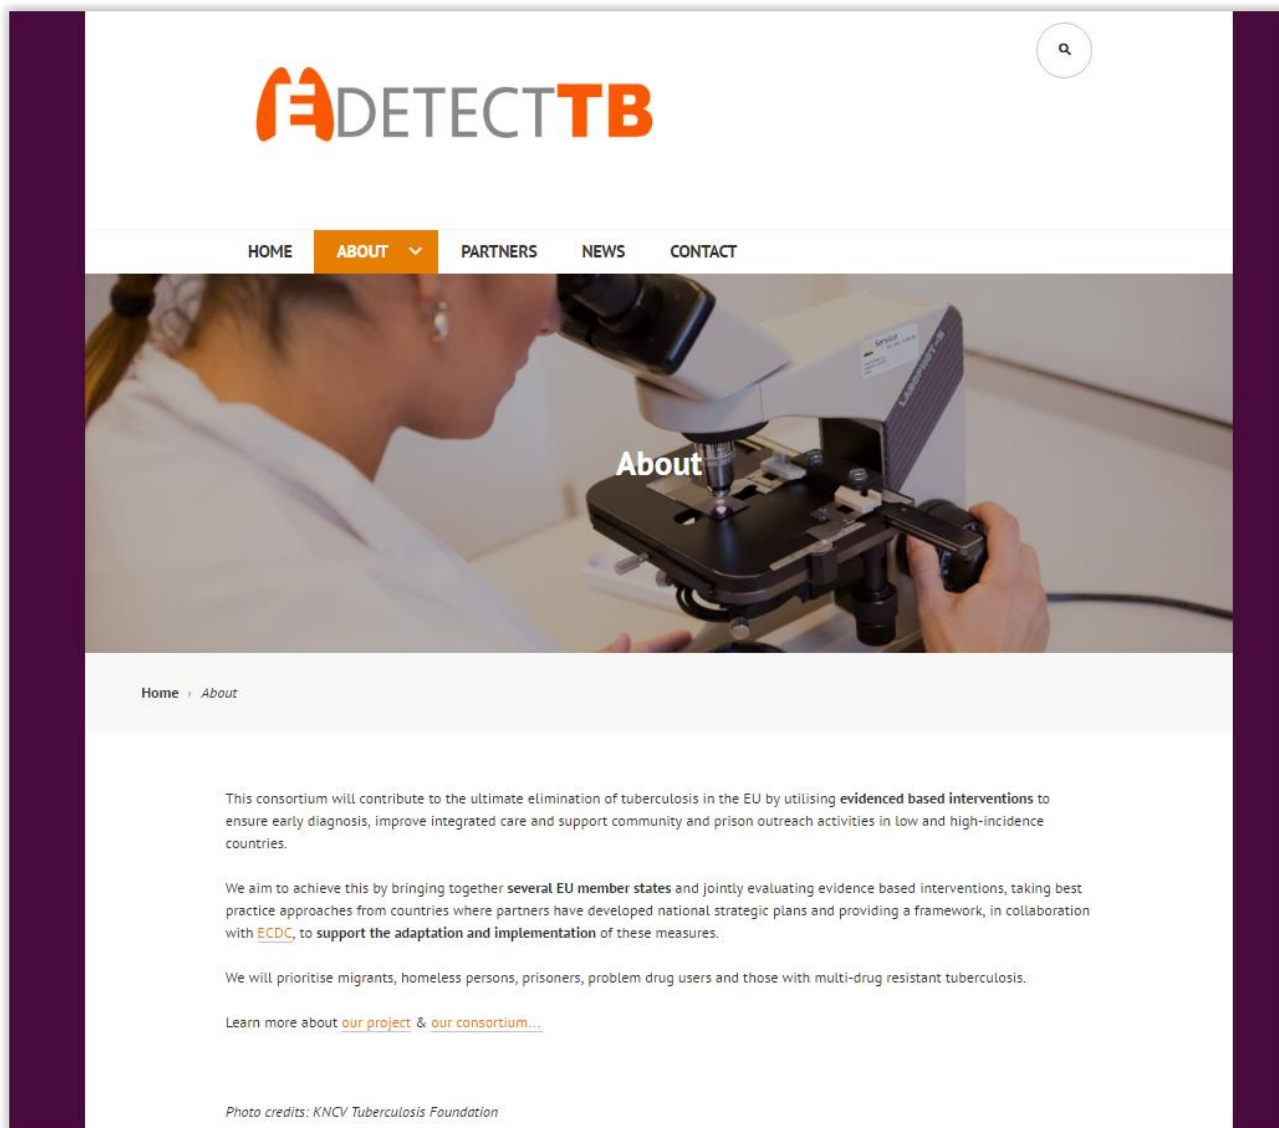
DETECTTB

HOME ABOUT PARTNERS NEWS CONTACT

About

Home › About

This consortium will contribute to the ultimate elimination of tuberculosis in the EU by utilising **evidenced based interventions** to ensure early diagnosis, improve integrated care and support community and prison outreach activities in low and high-incidence countries.

We aim to achieve this by bringing together **several EU member states** and jointly evaluating evidence based interventions, taking best practice approaches from countries where partners have developed national strategic plans and providing a framework, in collaboration with ECDC, to **support the adaptation and implementation** of these measures.

We will prioritise migrants, homeless persons, prisoners, problem drug users and those with multi-drug resistant tuberculosis.

Learn more about our project & our consortium...

Photo credits: KNCV Tuberculosis Foundation